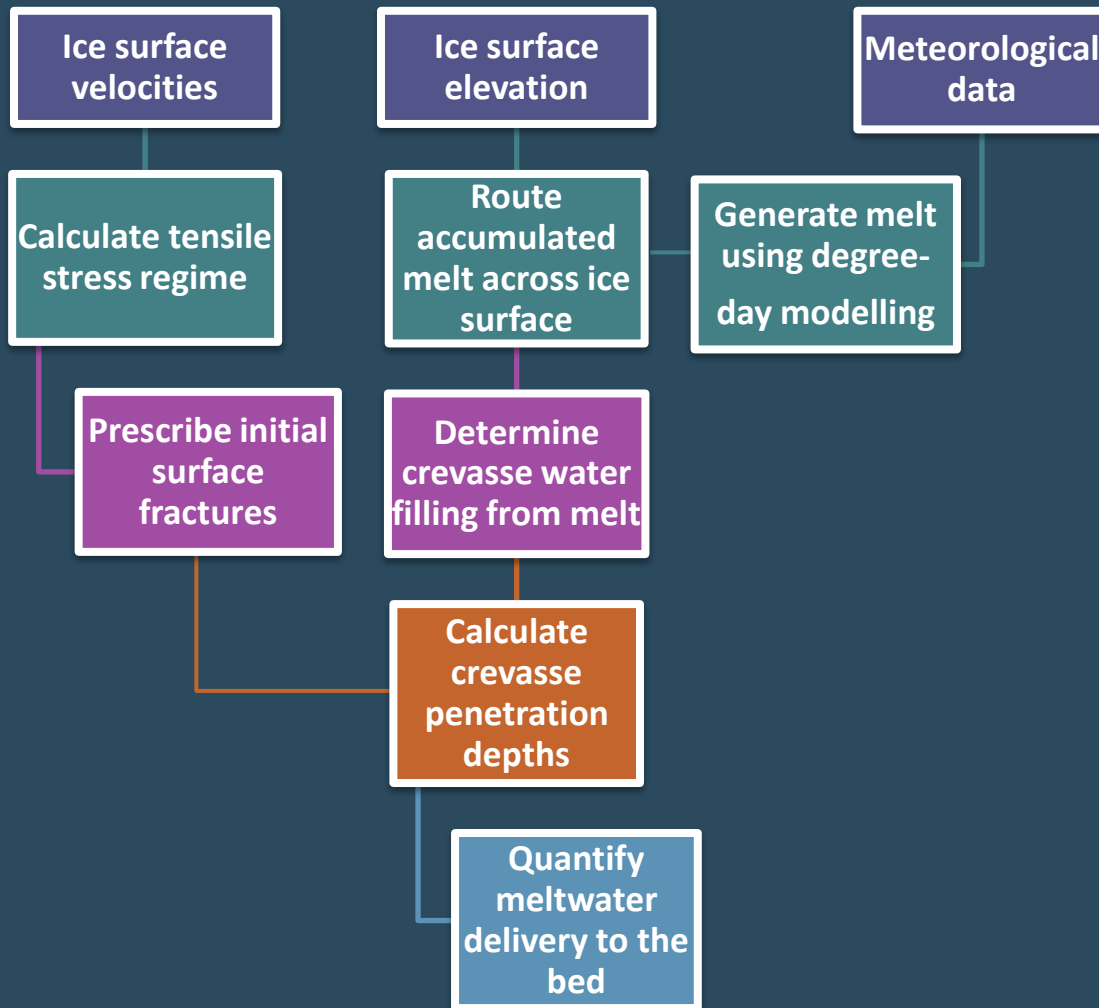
Ice surface velocities

Ice surface elevation

Meteorological data

Calculate tensile stress regime

Route accumulated melt across ice surface

Generate melt using degree-day modelling

Prescribe initial surface fractures

Determine crevasse water filling from melt

Calculate crevasse penetration depths

Quantify meltwater delivery to the bed